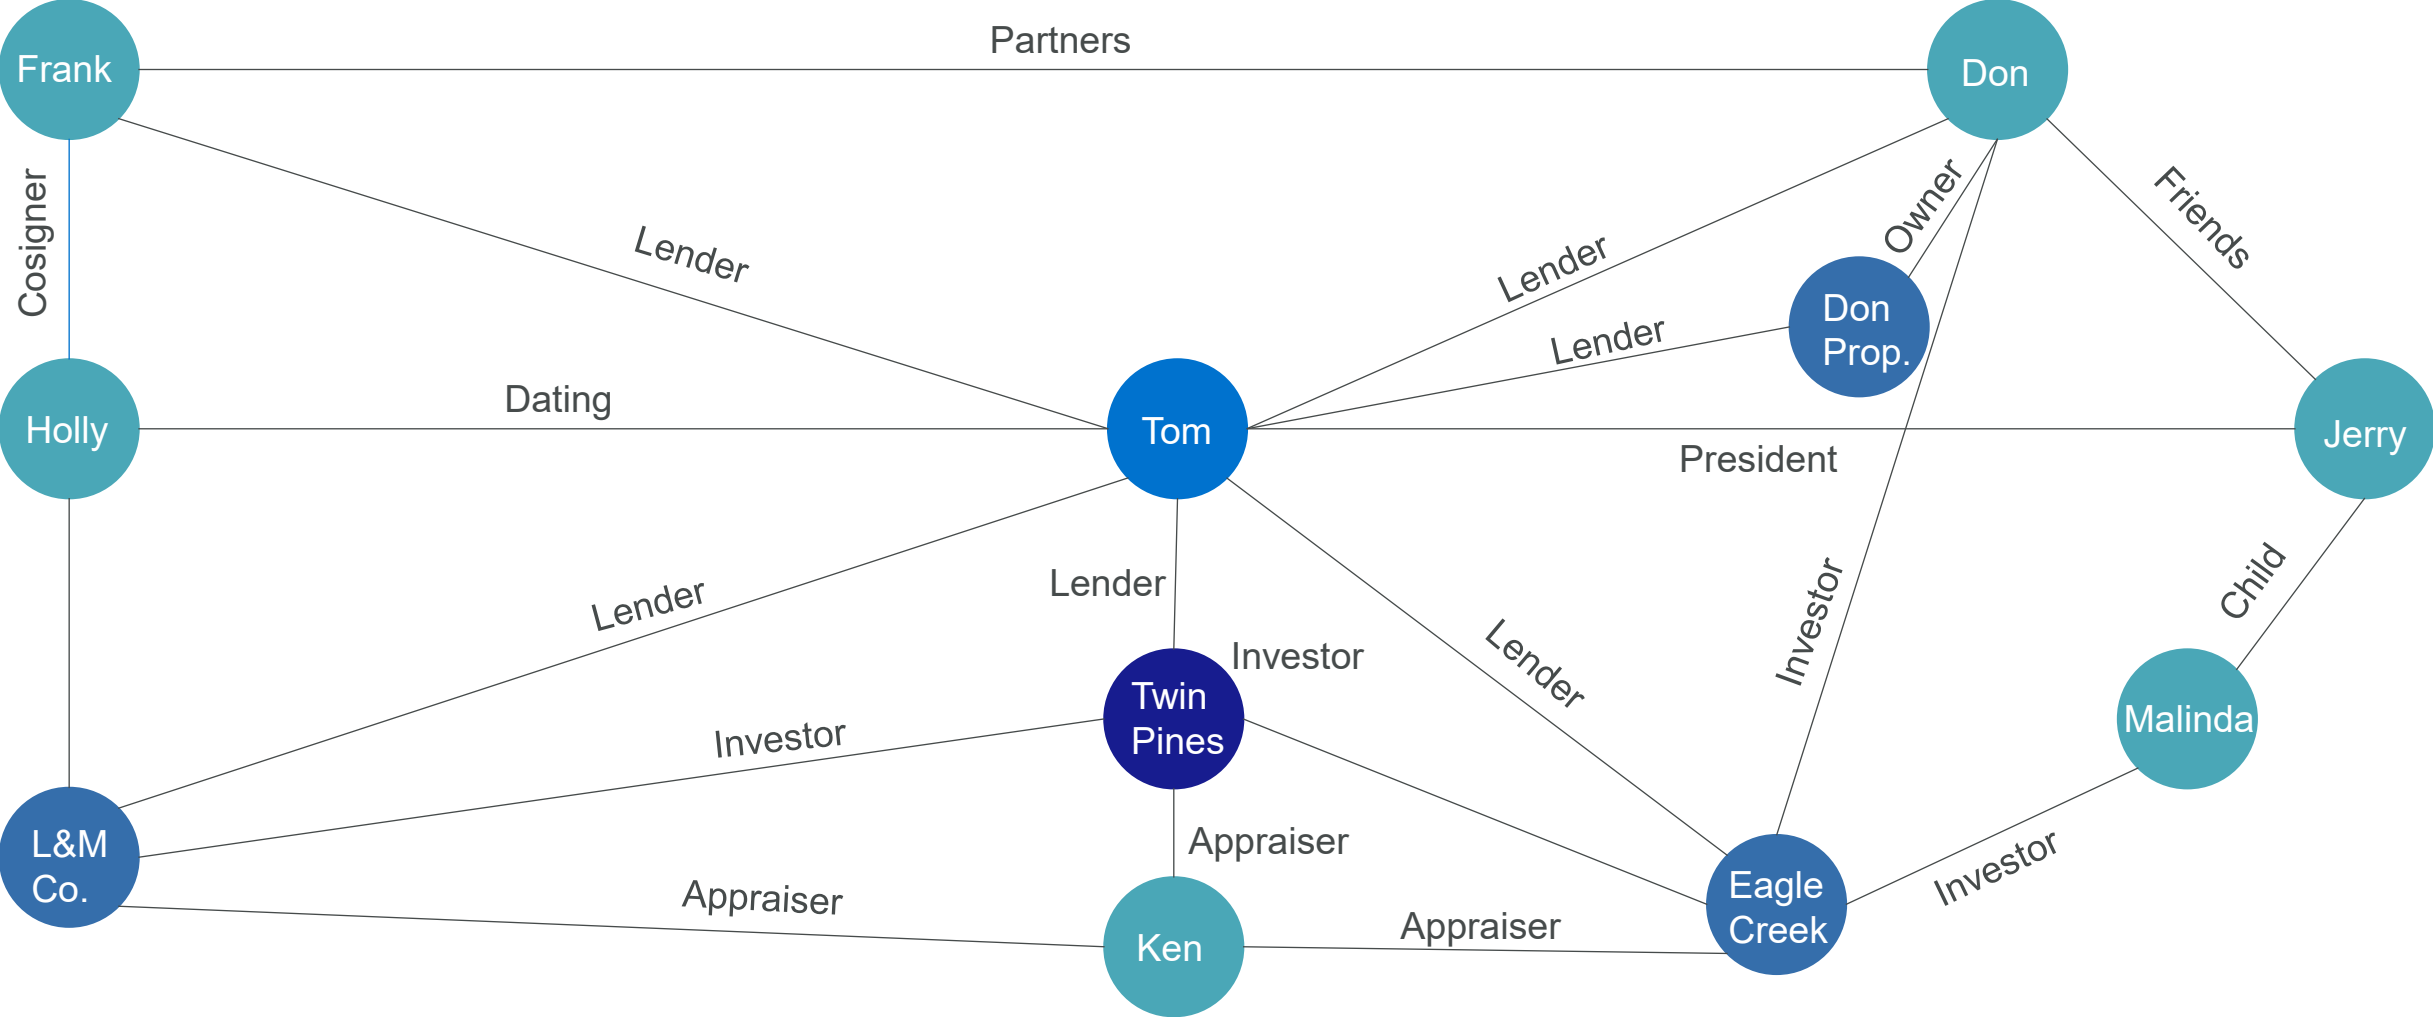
Frank
Partners
Don
Cosigner
Lender
Lender
Owner
Friends
Lender
Don Prop.
Holly
Dating
Tom
Jerry
President
Lender
Lender
Child
Lender
Investor
Investor
Lender
Twin Pines
Malinda
Investor
L&M Co.
Appraiser
Appraiser
Eagle Creek
Investor
Ken
Appraiser